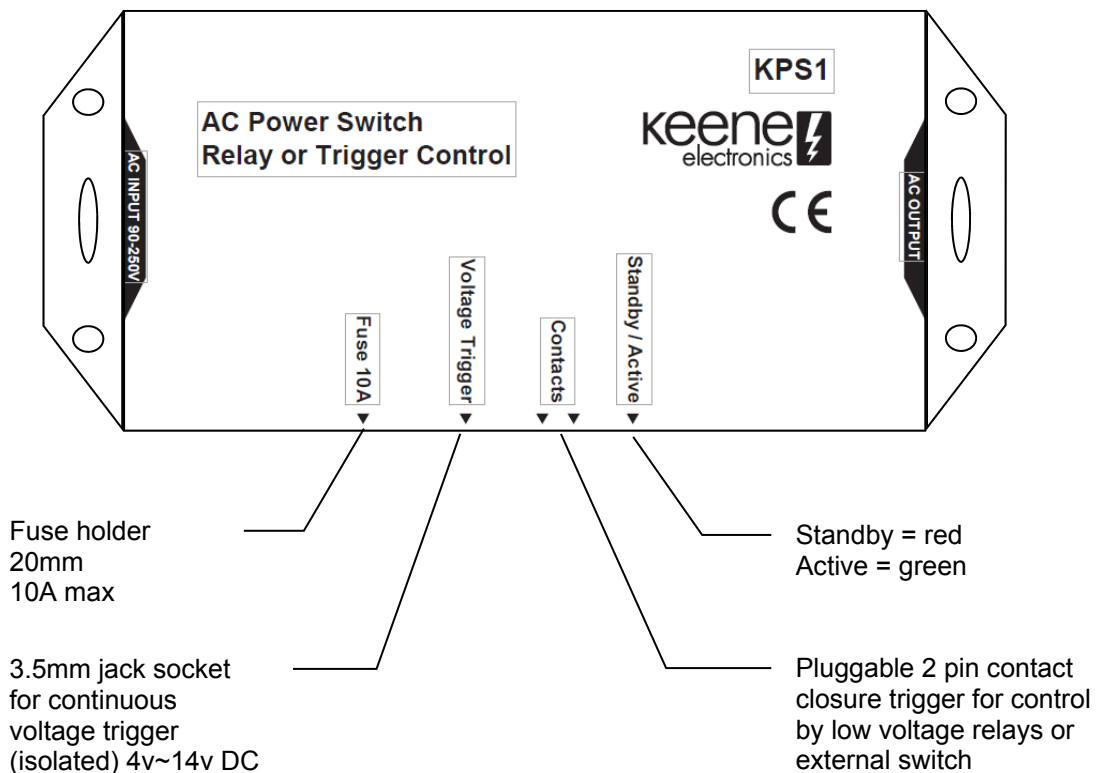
KPS1

keene
electronics

CE

AC Power Switch
Relay or Trigger Control

AC INPUT 90-250V

AC OUTPUT

Fuse 10A

Voltage Trigger

Contacts

Standby / Active

Fuse holder
20mm
10A max

3.5mm jack socket
for continuous
voltage trigger
(isolated) 4v~14v DC

Standby = red
Active = green

Pluggable 2 pin contact
closure trigger for control
by low voltage relays or
external switch